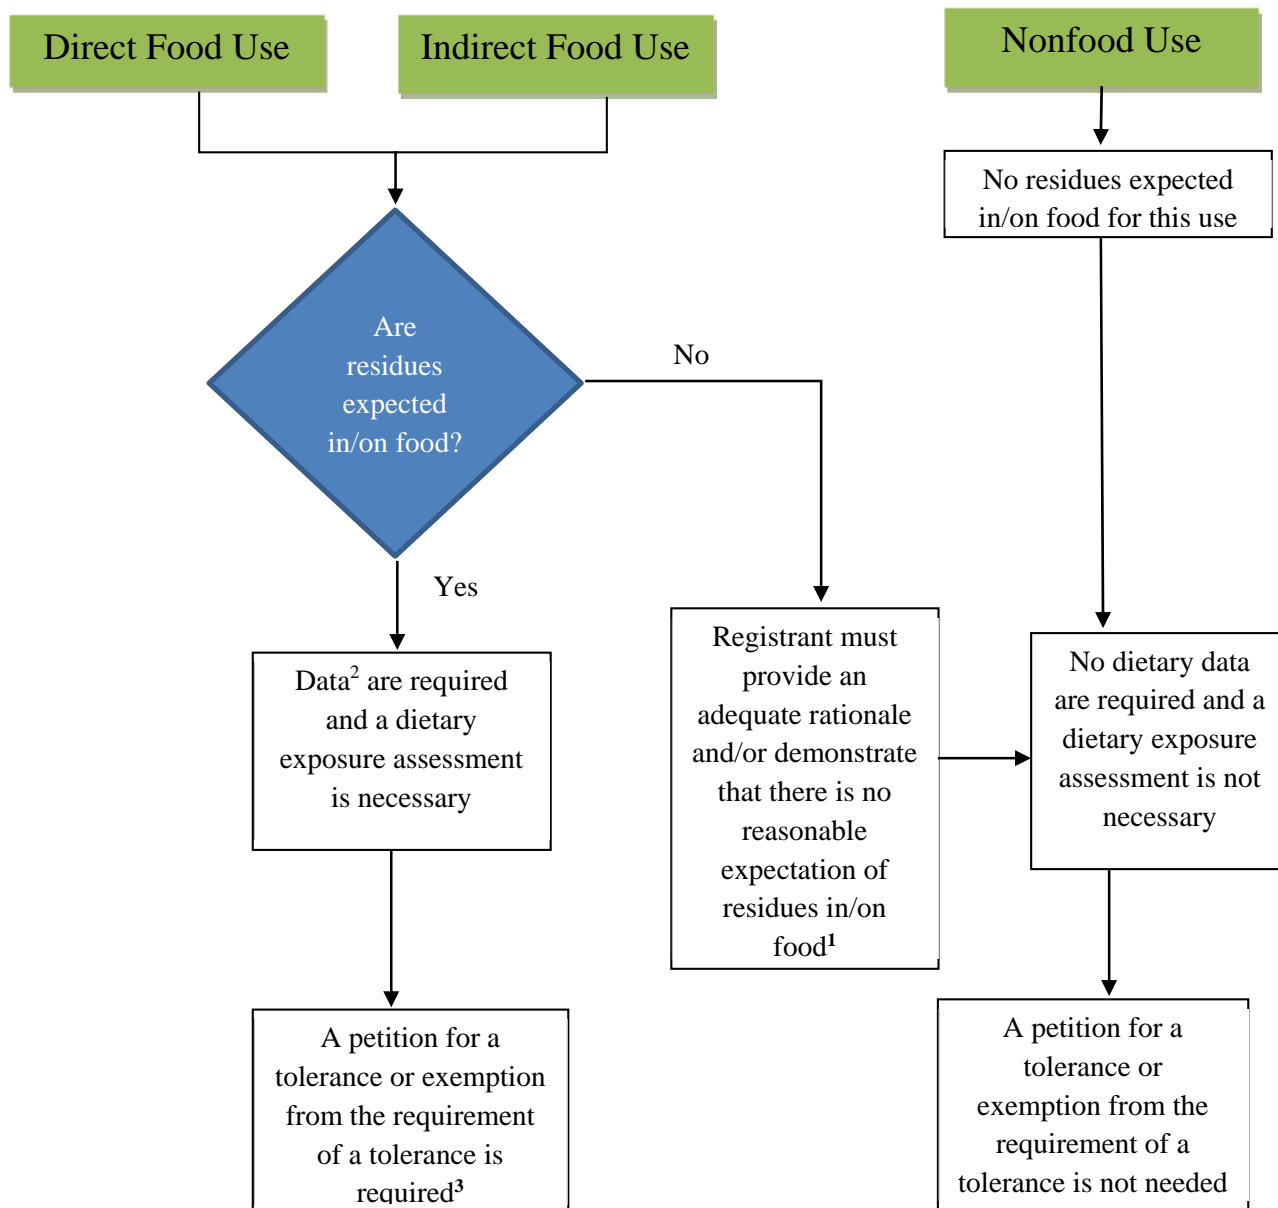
Direct Food Use

Indirect Food Use

Nonfood Use

No residues expected in/on food for this use

Are residues expected in/on food?

No

Yes

Data$^{2}$ are required and a dietary exposure assessment is necessary

Registrant must provide an adequate rationale and/or demonstrate that there is no reasonable expectation of residues in/on food$^{1}$

No dietary data are required and a dietary exposure assessment is not necessary

A petition for a tolerance or exemption from the requirement of a tolerance is required$^{3}$

A petition for a tolerance or exemption from the requirement of a tolerance is not needed